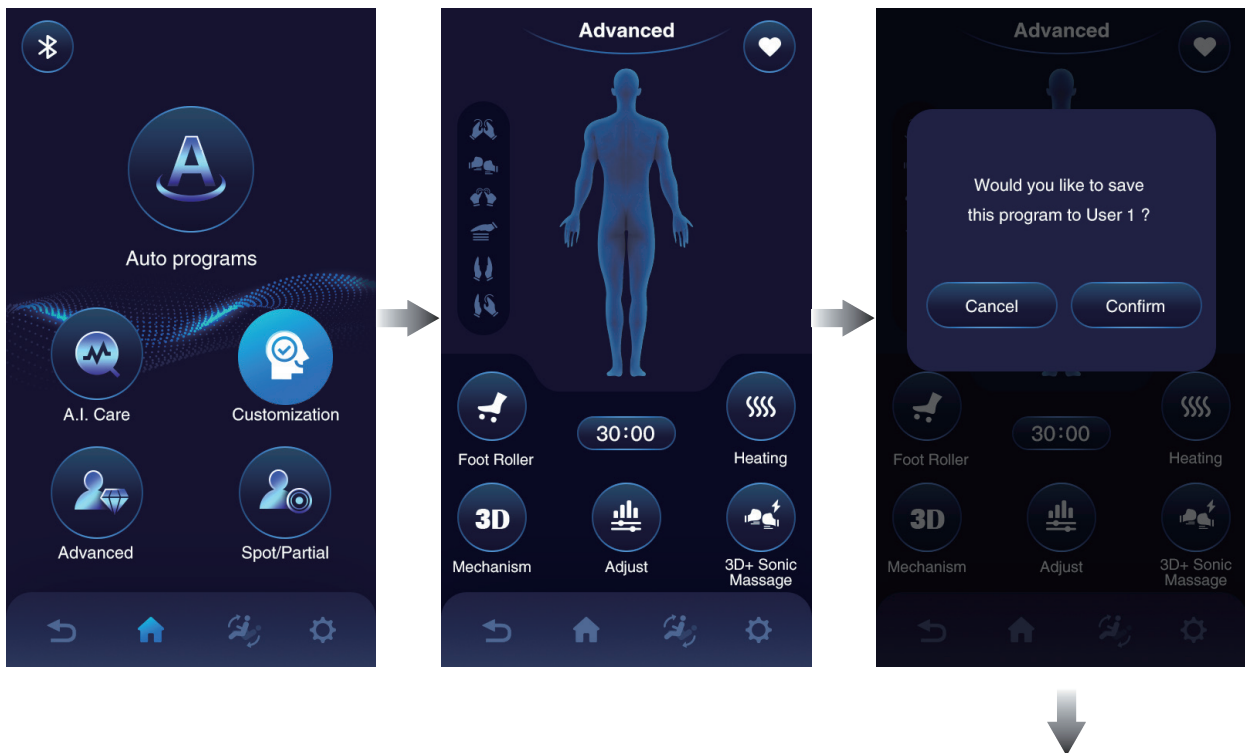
A

Auto programs

A.I. Care

Customization

Advanced

Spot/Partial

Advanced

Foot Roller

30:00

Heating

3D

Mechanism

Adjust

3D+ Sonic Massage

Advanced

Would you like to save this program to User 1 ?

Cancel

Confirm

Foot Roller

30:00

Heating

3D

Mechanism

Adjust

3D+ Sonic Massage